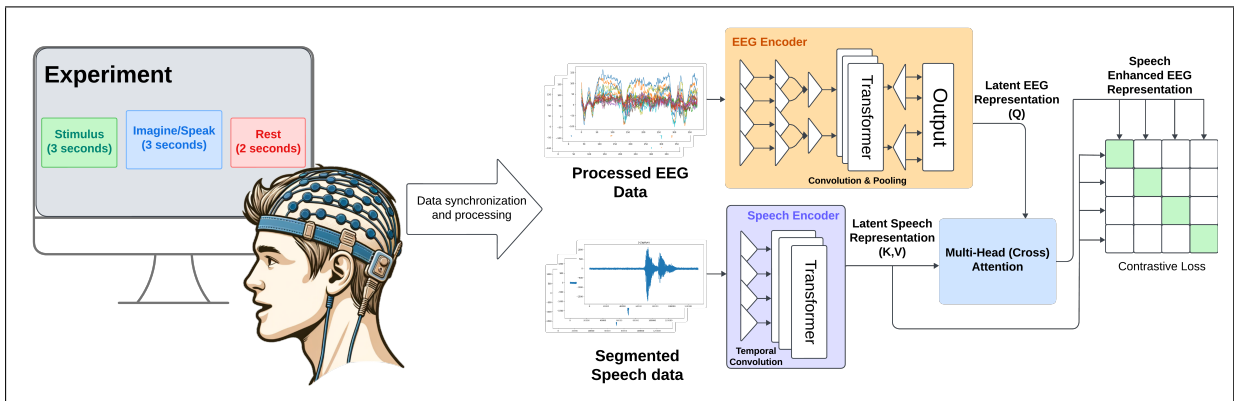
Experiment

Stimulus (3 seconds)

Imagine/Speak (3 seconds)

Rest (2 seconds)

Data synchronization and processing

Processed EEG Data

EEG Encoder

Transformer

Output

Convolution & Pooling

Latent EEG Representation (Q)

Speech Enhanced EEG Representation

Segmented Speech data

Speech Encoder

Transformer

Temporal Convolution

Latent Speech Representation (K,V)

Multi-Head (Cross) Attention

Contrastive Loss